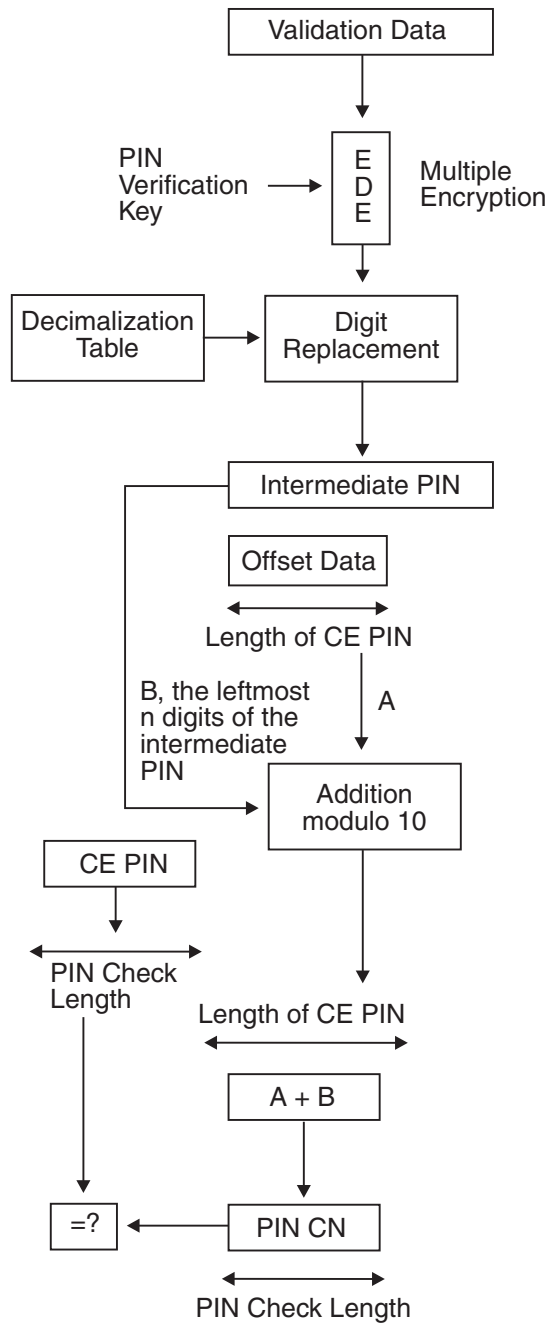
Validation Data

PIN Verification Key

E
D
E

Multiple Encryption

Decimalization Table

Digit Replacement

Intermediate PIN

Offset Data

Length of CE PIN

A

B, the leftmost n digits of the intermediate PIN

Addition modulo 10

CE PIN

PIN Check Length

Length of CE PIN

A + B

=?

PIN CN

PIN Check Length